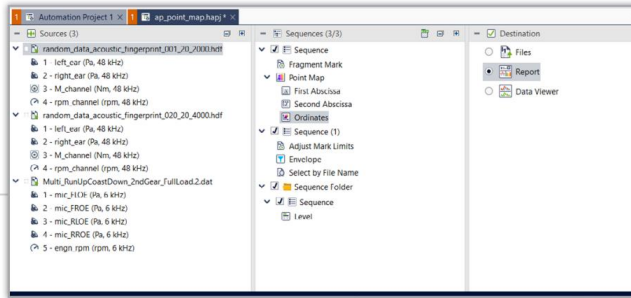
1 Automation Project 1 × 1 ap_point_map.hapj * ×

Sources (3)
random_data_acoustic_fingerprint_001_20_2000.hdf
1 - left_ear (Pa, 48 kHz)
2 - right_ear (Pa, 48 kHz)
3 - M_channel (Nm, 48 kHz)
4 - rpm_channel (rpm, 48 kHz)
random_data_acoustic_fingerprint_020_20_4000.hdf
1 - left_ear (Pa, 48 kHz)
2 - right_ear (Pa, 48 kHz)
3 - M_channel (Nm, 48 kHz)
4 - rpm_channel (rpm, 48 kHz)
Multi_RunUpCoastDown_2ndGear_FullLoad.2.dat
1 - mic_FLOE (Pa, 6 kHz)
2 - mic_FROE (Pa, 6 kHz)
3 - mic_RLOE (Pa, 6 kHz)
4 - mic_RROE (Pa, 6 kHz)
5 - engn_rpm (rpm, 6 kHz)

Sequences (3/3)
Sequence
Fragment Mark
Point Map
First Abscissa
Second Abscissa
Ordinates
Sequence (1)
Adjust Mark Limits
Envelope
Select by File Name
Sequence Folder
Sequence
Level

Destination
Files
Report
Data Viewer